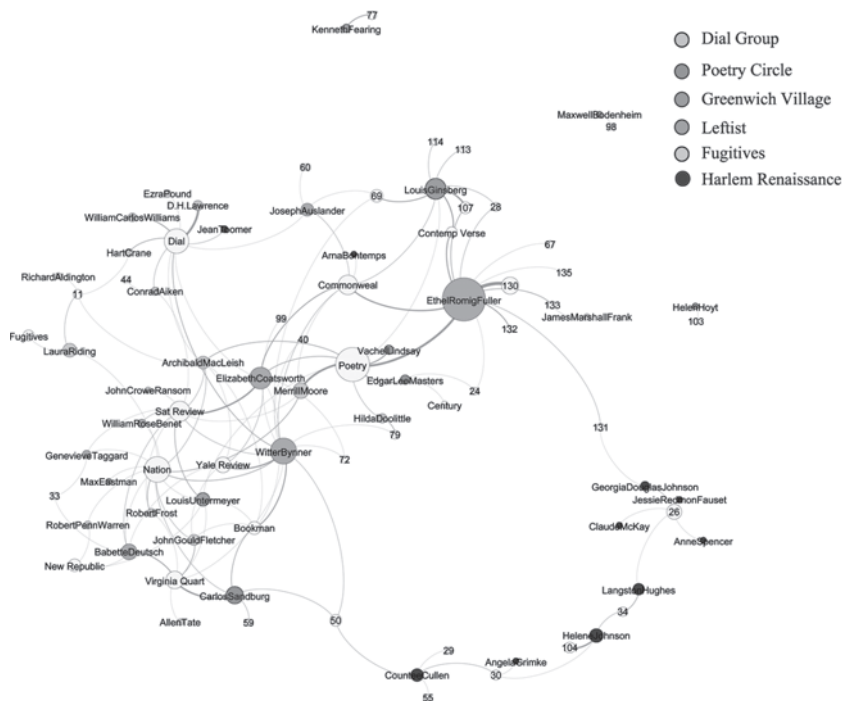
Dial Group
Poetry Circle
Greenwich Village
Leftist
Fugitives
Harlem Renaissance

77
KennethFearing
MaxwellBodenheim
98
114
113
60
69
LouisGinsberg
107
28
EzraPound
D.H.Lawrence
WilliamCarlosWilliams
JeanToomer
JosephAuslander
Dial
Contemp Verse
HartCrane
ArnaBontemps
67
135
RichardAldington
44
Commonweal
130
11
ConradAiken
EthelRomigFuller
133
JamesMarshallFrank
HelenHoyt
103
132
99
Fugitives
40
VachelLindsay
LauraRiding
ArchibaldMacLeish
ElizabethCoatsworth
Poetry
EdgarLeeMasters
24
JohnCroweRansom
MerrillMoore
Century
Sat Review
HildaDoolittle
131
WilliamRoseBenet
79
GenevieveTaggard
WitterBynner
72
Nation
Yale Review
MaxEastman
33
LouisUntermeyer
GeorgiaDouglasJohnson
JessieRedmonFauset
RobertFrost
26
RobertPennWarren
Bookman
ClaudeMcKay
JohnGouldFletcher
AnneSpencer
BabetteDeutsch
New Republic
Virginia Quart
CarlosSandburg
LangstonHughes
AllenTate
59
50
34
HeleneJohnson
104
29
AngelaGrimke
CounteeCullen
30
55